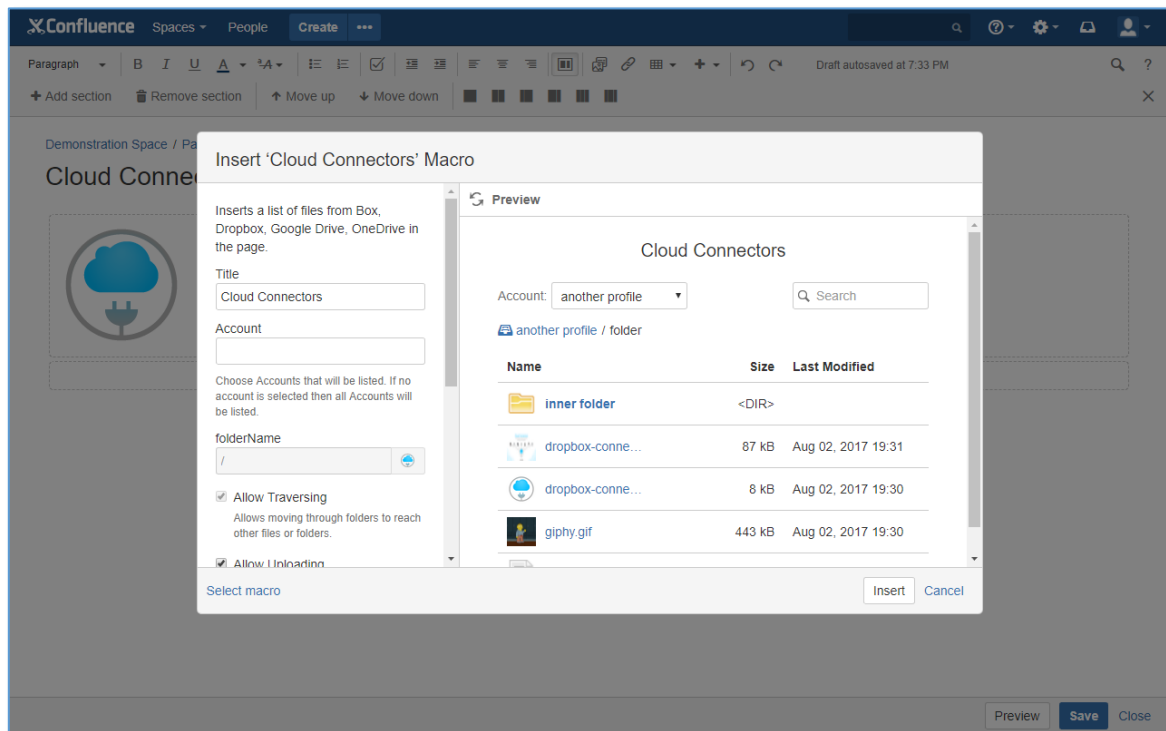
Confluence Spaces People Create •••

Paragraph B I U A Draft autosaved at 7:33 PM

+ Add section Remove section ↑ Move up ↓ Move down

Demonstration Space / Pa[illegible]

Cloud Conne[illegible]

Insert 'Cloud Connectors' Macro

Inserts a list of files from Box, Dropbox, Google Drive, OneDrive in the page.

Title

Cloud Connectors

Account

Choose Accounts that will be listed. If no account is selected then all Accounts will be listed.

folderName

/

Allow Traversing

Allows moving through folders to reach other files or folders.

Allow Uploading

Preview

Cloud Connectors

Account: another profile

Search

another profile / folder

| Name | Size | Last Modified |
|---|---|---|
| inner folder | <DIR> | |
| dropbox-conne... | 87 kB | Aug 02, 2017 19:31 |
| dropbox-conne... | 8 kB | Aug 02, 2017 19:30 |
| giphy.gif | 443 kB | Aug 02, 2017 19:30 |

Select macro

Insert Cancel

Preview Save Close